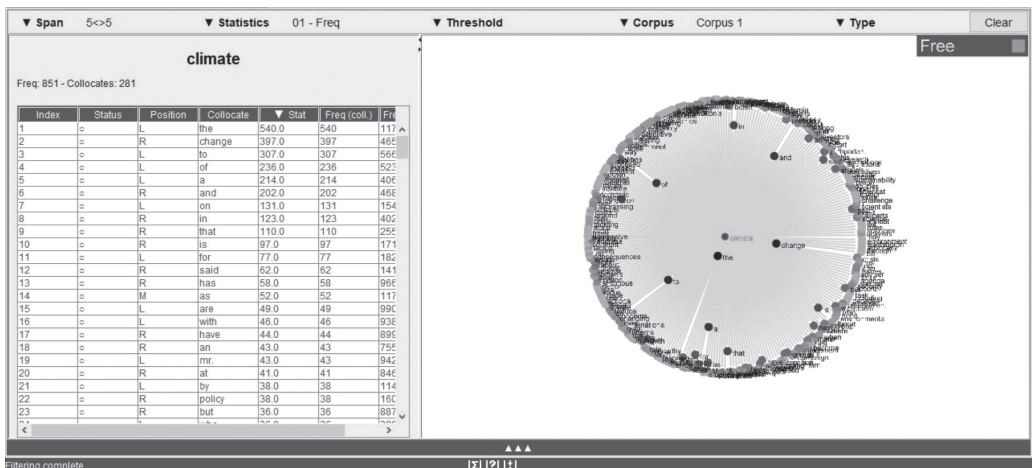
▼ Span 5<>5 ▼ Statistics 01 - Freq ▼ Threshold ▼ Corpus Corpus 1 ▼ Type Clear

Free

climate

Freq: 851 - Collocates: 281

| Index | Status | Position | Collocate | ▼ Stat | Freq (coll.) | Fre |
|---|---|---|---|---|---|---|
| 1 | ○ | L | the | 540.0 | 540 | 117 |
| 2 | ○ | R | change | 397.0 | 397 | 465 |
| 3 | ○ | L | to | 307.0 | 307 | 566 |
| 4 | ○ | L | of | 236.0 | 236 | 523 |
| 5 | ○ | L | a | 214.0 | 214 | 406 |
| 6 | ○ | R | and | 202.0 | 202 | 468 |
| 7 | ○ | L | on | 131.0 | 131 | 154 |
| 8 | ○ | R | in | 123.0 | 123 | 402 |
| 9 | ○ | R | that | 110.0 | 110 | 255 |
| 10 | ○ | R | is | 97.0 | 97 | 171 |
| 11 | ○ | L | for | 77.0 | 77 | 182 |
| 12 | ○ | R | said | 62.0 | 62 | 141 |
| 13 | ○ | R | has | 58.0 | 58 | 966 |
| 14 | ○ | M | as | 52.0 | 52 | 117 |
| 15 | ○ | L | are | 49.0 | 49 | 990 |
| 16 | ○ | L | with | 46.0 | 46 | 938 |
| 17 | ○ | R | have | 44.0 | 44 | 895 |
| 18 | ○ | R | an | 43.0 | 43 | 755 |
| 19 | ○ | L | mr. | 43.0 | 43 | 942 |
| 20 | ○ | R | at | 41.0 | 41 | 845 |
| 21 | ○ | L | by | 38.0 | 38 | 114 |
| 22 | ○ | R | policy | 38.0 | 38 | 160 |
| 23 | ○ | R | but | 36.0 | 36 | 887 |

climate
the
change
and
of
to
a
that
in

▲▲▲

Filtering complete

|Σ| |?| |±|